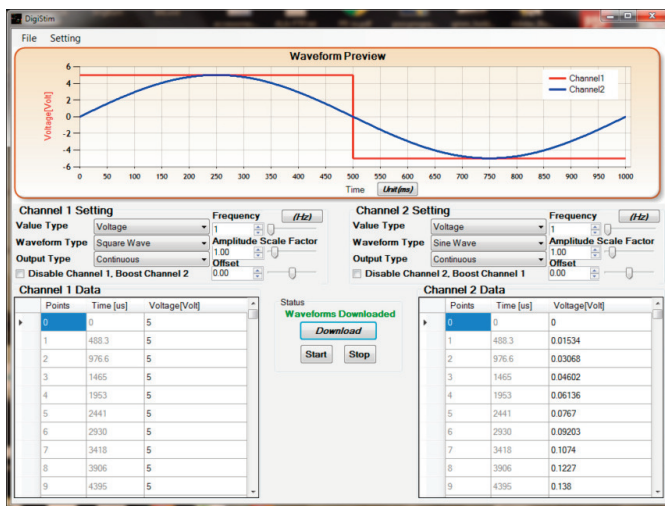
DigiStim

File Setting

Waveform Preview

Voltage[Volt]

6
4
2
0
-2
-4
-6

0 50 100 150 200 250 300 350 400 450 500 550 600 650 700 750 800 850 900 950 1000

Time Unit(ms)

Channel1
Channel2

Channel 1 Setting

Value Type Voltage
Waveform Type Square Wave
Output Type Continuous
Disable Channel 1, Boost Channel 2

Frequency (Hz)
1
Amplitude Scale Factor
1.00
Offset
0.00

Channel 2 Setting

Value Type Voltage
Waveform Type Sine Wave
Output Type Continuous
Disable Channel 2, Boost Channel 1

Frequency (Hz)
1
Amplitude Scale Factor
1.00
Offset
0.00

Channel 1 Data

| Points | Time [us] | Voltage[Volt] |
|---|---|---|
| 0 | 0 | 5 |
| 1 | 488.3 | 5 |
| 2 | 976.6 | 5 |
| 3 | 1465 | 5 |
| 4 | 1953 | 5 |
| 5 | 2441 | 5 |
| 6 | 2930 | 5 |
| 7 | 3418 | 5 |
| 8 | 3906 | 5 |
| 9 | 4395 | 5 |

Status
Waveforms Downloaded
Download
Start Stop

Channel 2 Data

| Points | Time [us] | Voltage[Volt] |
|---|---|---|
| 0 | 0 | 0 |
| 1 | 488.3 | 0.01534 |
| 2 | 976.6 | 0.03068 |
| 3 | 1465 | 0.04602 |
| 4 | 1953 | 0.06136 |
| 5 | 2441 | 0.0767 |
| 6 | 2930 | 0.09203 |
| 7 | 3418 | 0.1074 |
| 8 | 3906 | 0.1227 |
| 9 | 4395 | 0.138 |